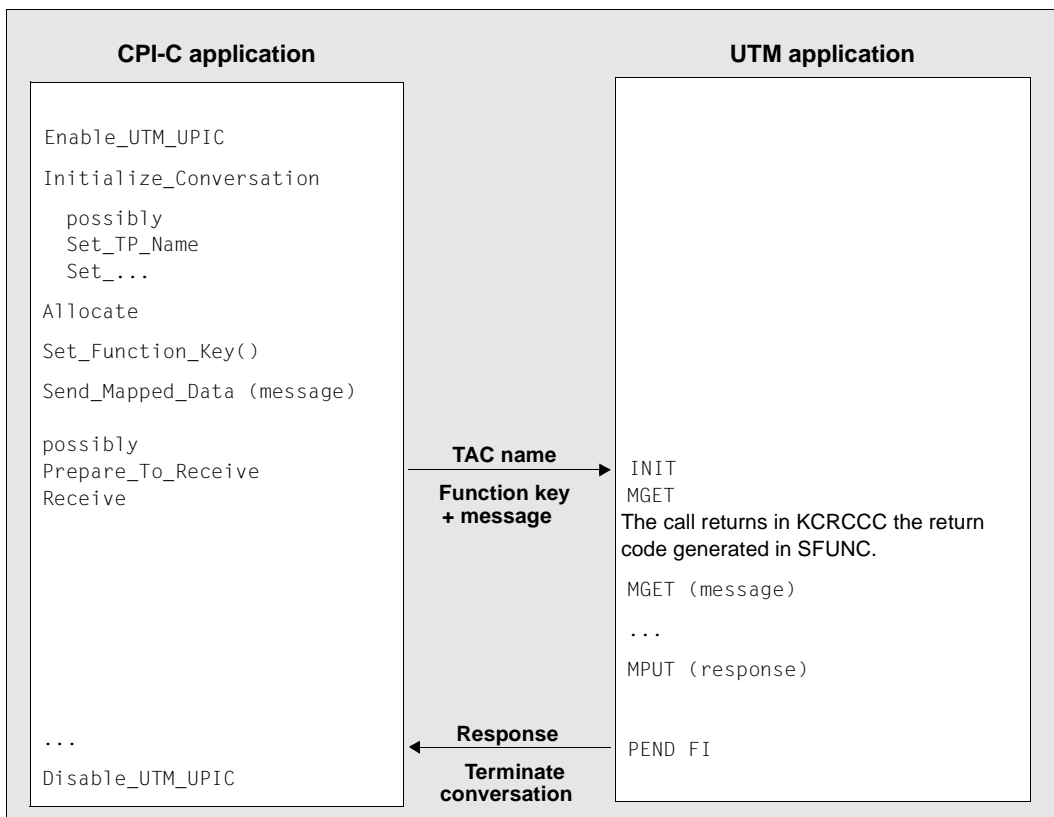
CPI-C application

Enable_UTM_UPIC

Initialize_Conversation

possibly
Set_TP_Name
Set_...

Allocate

Set_Function_Key()

Send_Mapped_Data (message)

possibly
Prepare_To_Receive
Receive

...

Disable_UTM_UPIC

TAC name

Function key + message

Response

Terminate conversation

UTM application

INIT
MGET
The call returns in KCRCCC the return code generated in SFUNC.

MGET (message)

...

MPUT (response)

PEND FI